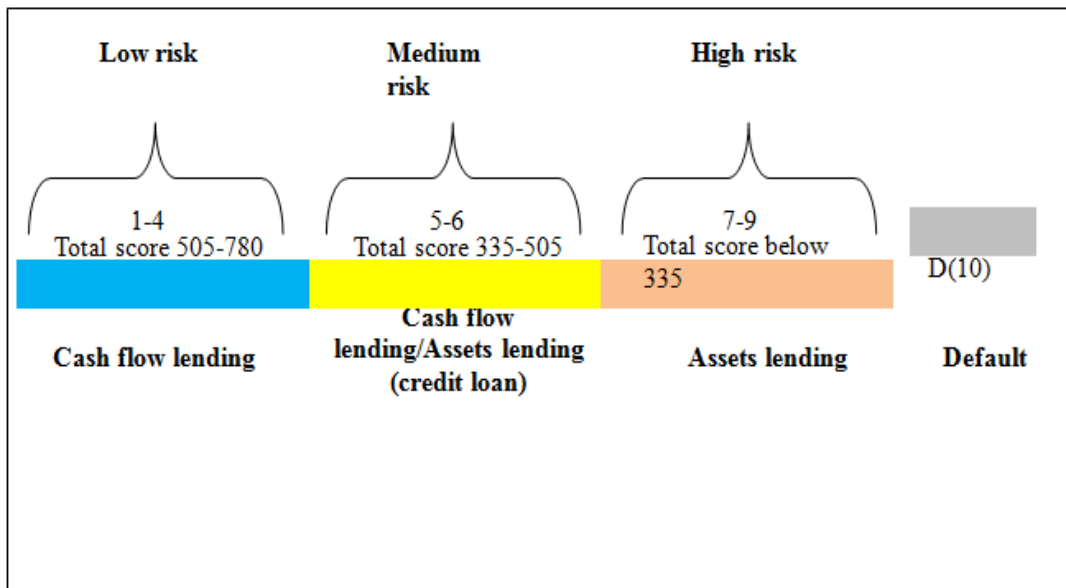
Low risk

Medium risk

High risk

1-4
Total score 505-780

5-6
Total score 335-505

7-9
Total score below 335

D(10)

Cash flow lending

Cash flow lending/Assets lending (credit loan)

Assets lending

Default